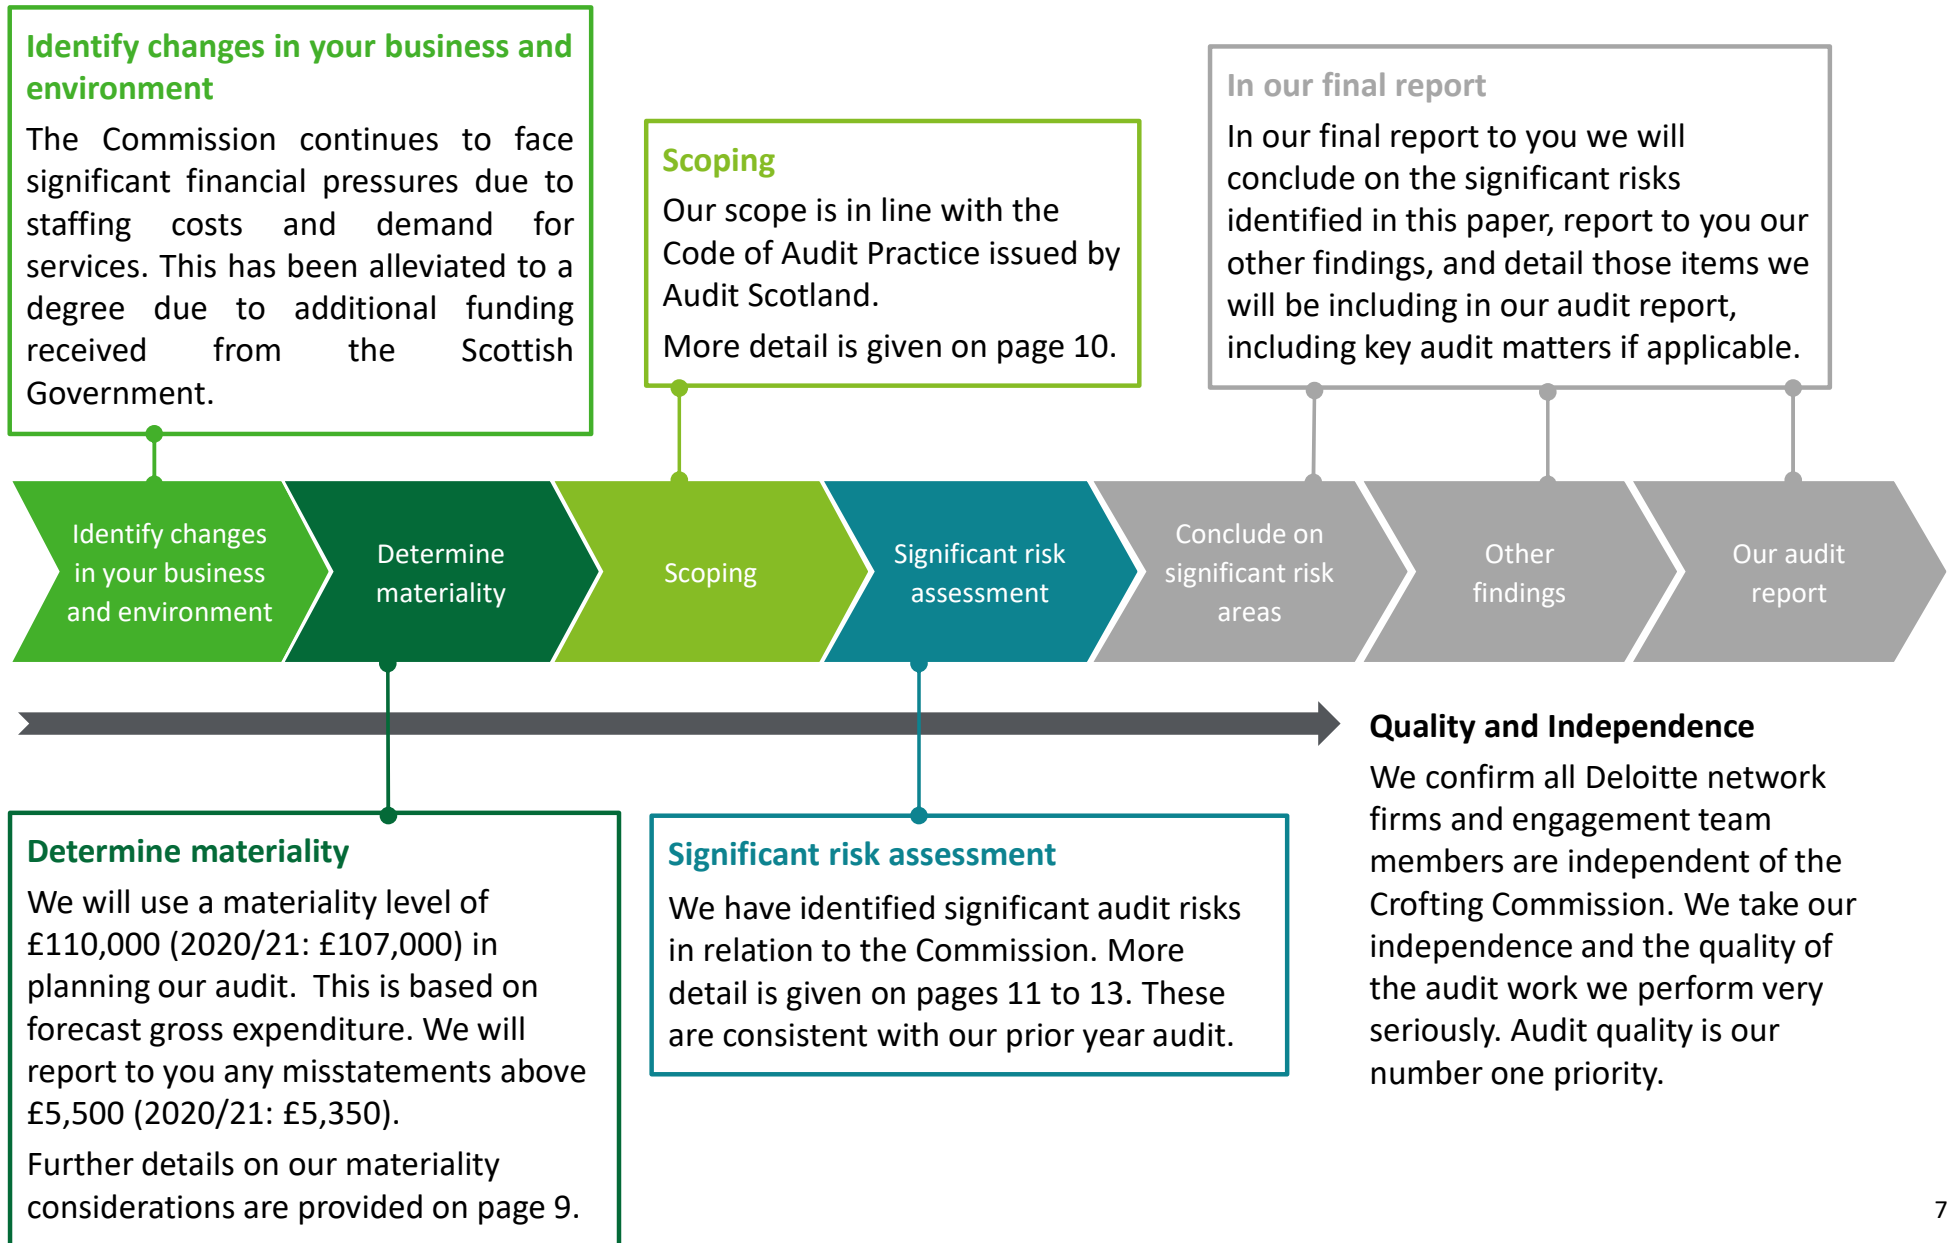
Identify changes in your business and environment

The Commission continues to face significant financial pressures due to staffing costs and demand for services. This has been alleviated to a degree due to additional funding received from the Scottish Government.

Scoping

Our scope is in line with the Code of Audit Practice issued by Audit Scotland.

More detail is given on page 10.

In our final report

In our final report to you we will conclude on the significant risks identified in this paper, report to you our other findings, and detail those items we will be including in our audit report, including key audit matters if applicable.

Identify changes in your business and environment

Determine materiality

Scoping

Significant risk assessment

Conclude on significant risk areas

Other findings

Our audit report

Quality and Independence

We confirm all Deloitte network firms and engagement team members are independent of the Crofting Commission. We take our independence and the quality of the audit work we perform very seriously. Audit quality is our number one priority.

Determine materiality

We will use a materiality level of £110,000 (2020/21: £107,000) in planning our audit. This is based on forecast gross expenditure. We will report to you any misstatements above £5,500 (2020/21: £5,350).

Further details on our materiality considerations are provided on page 9.

Significant risk assessment

We have identified significant audit risks in relation to the Commission. More detail is given on pages 11 to 13. These are consistent with our prior year audit.

7